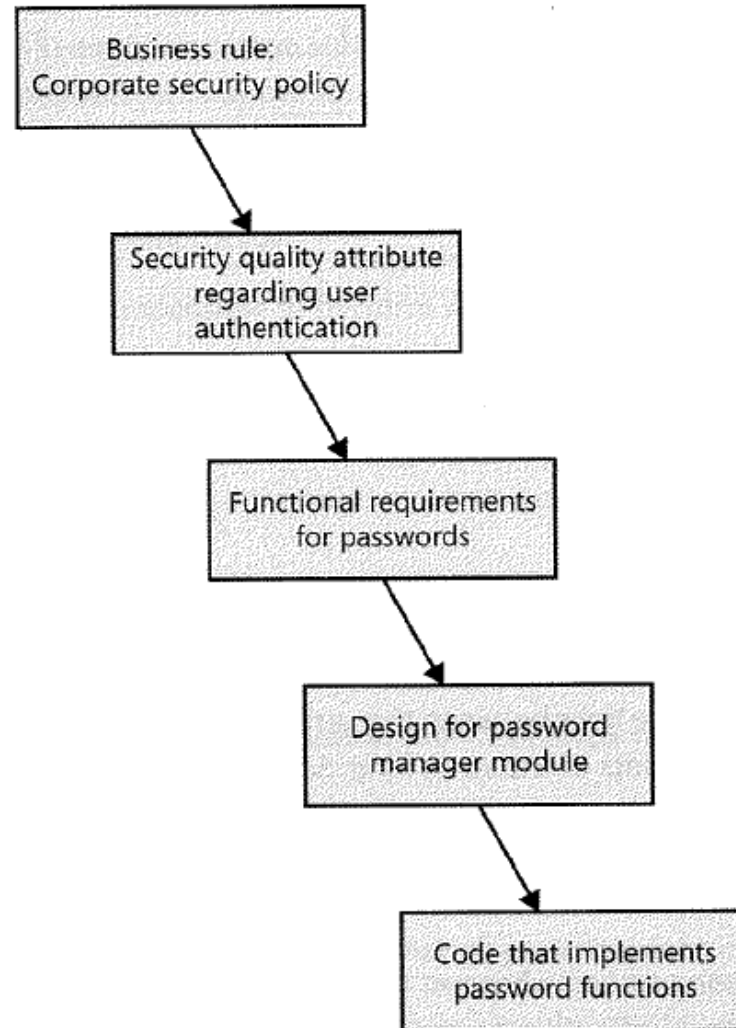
Business rule:
Corporate security policy

Security quality attribute regarding user authentication

Functional requirements for passwords

Design for password manager module

Code that implements password functions